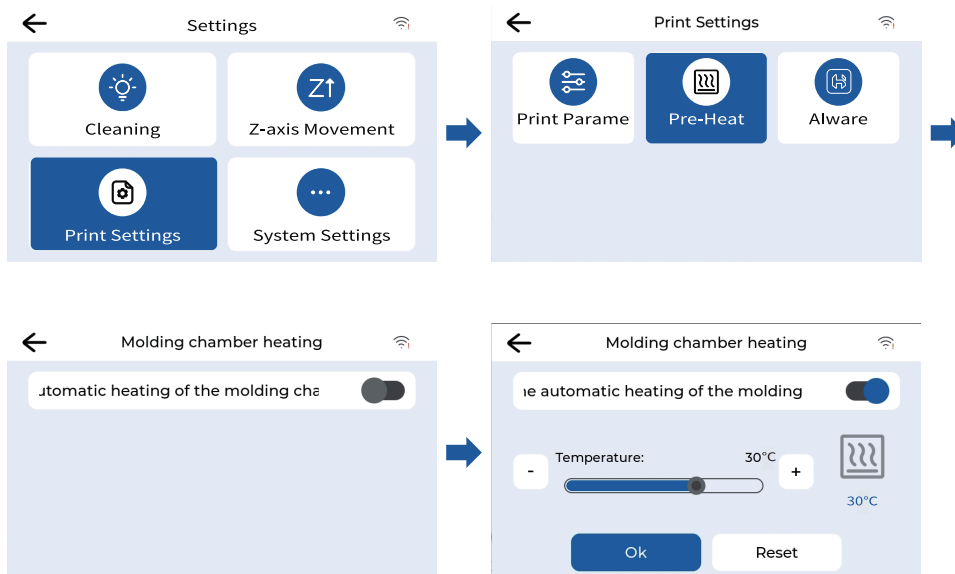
Settings

Cleaning

Z-axis Movement

Print Settings

System Settings

Print Settings

Print Parame

Pre-Heat

Alware

Molding chamber heating

ıtomatic heating of the molding cha

Molding chamber heating

ıe automatic heating of the molding

Temperature:

30°C

-

+

30°C

Ok

Reset